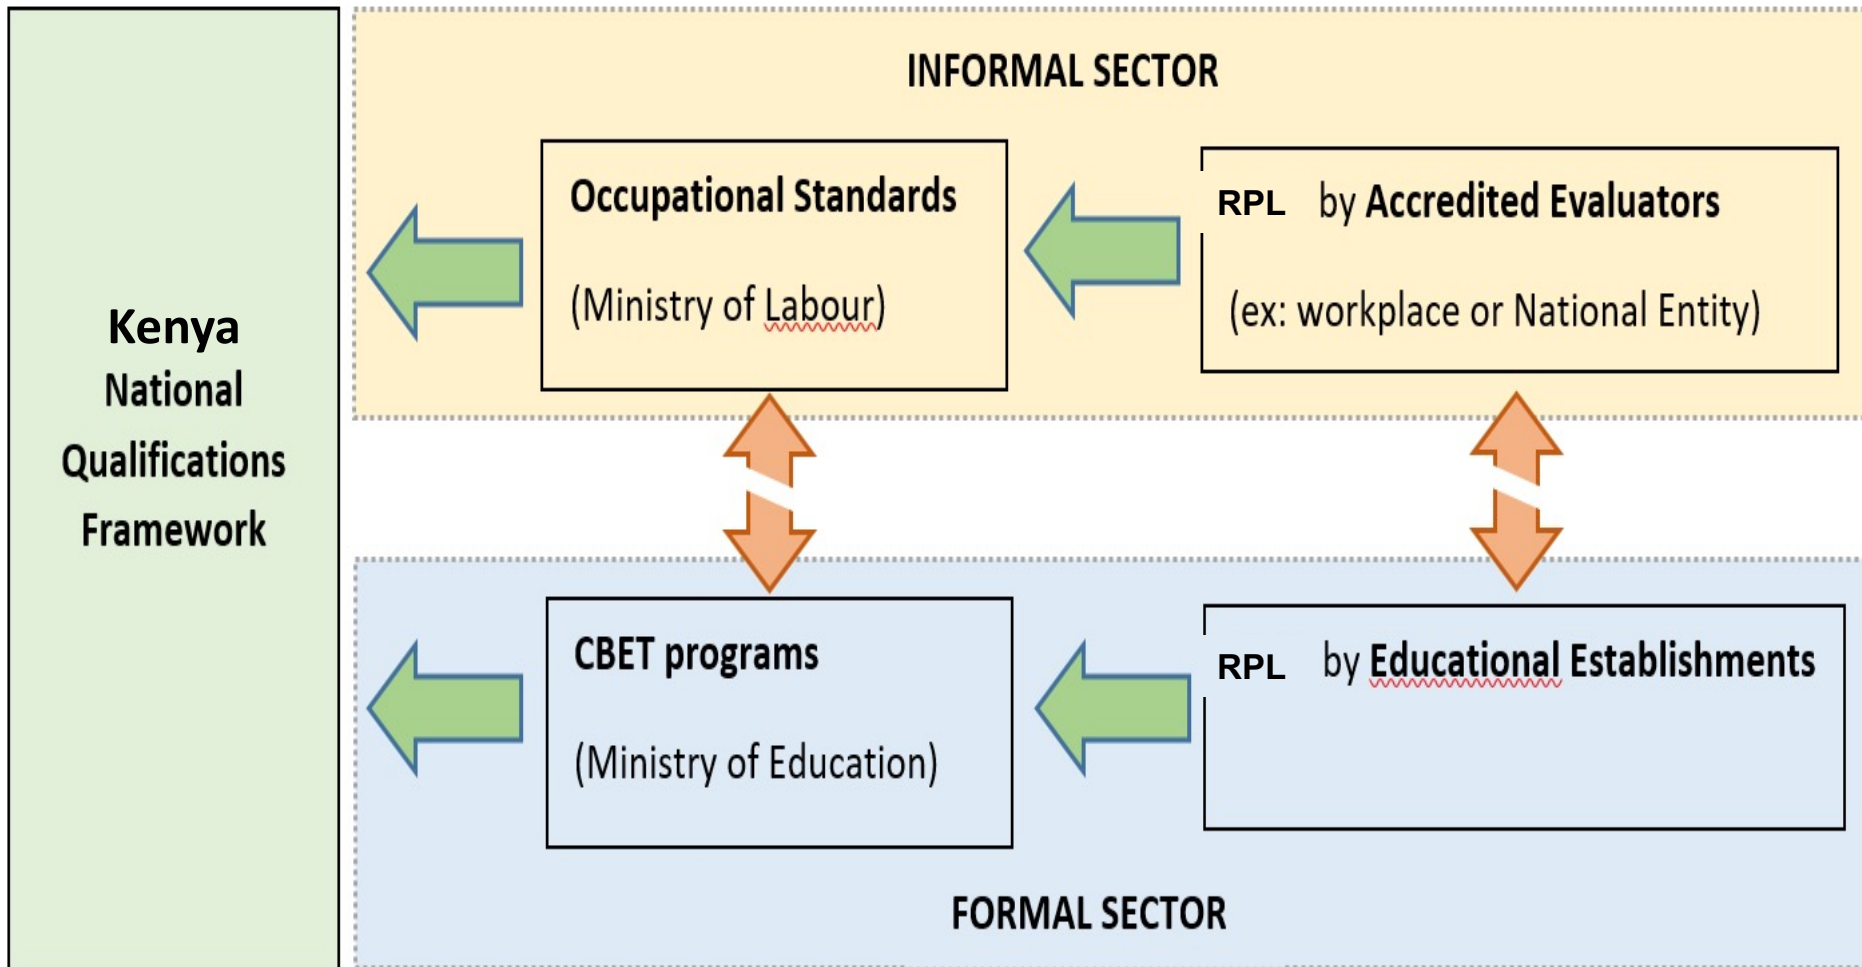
Kenya
National
Qualifications
Framework

INFORMAL SECTOR

Occupational Standards

(Ministry of Labour)

RPL by Accredited Evaluators

(ex: workplace or National Entity)

CBET programs

(Ministry of Education)

RPL by Educational Establishments

FORMAL SECTOR